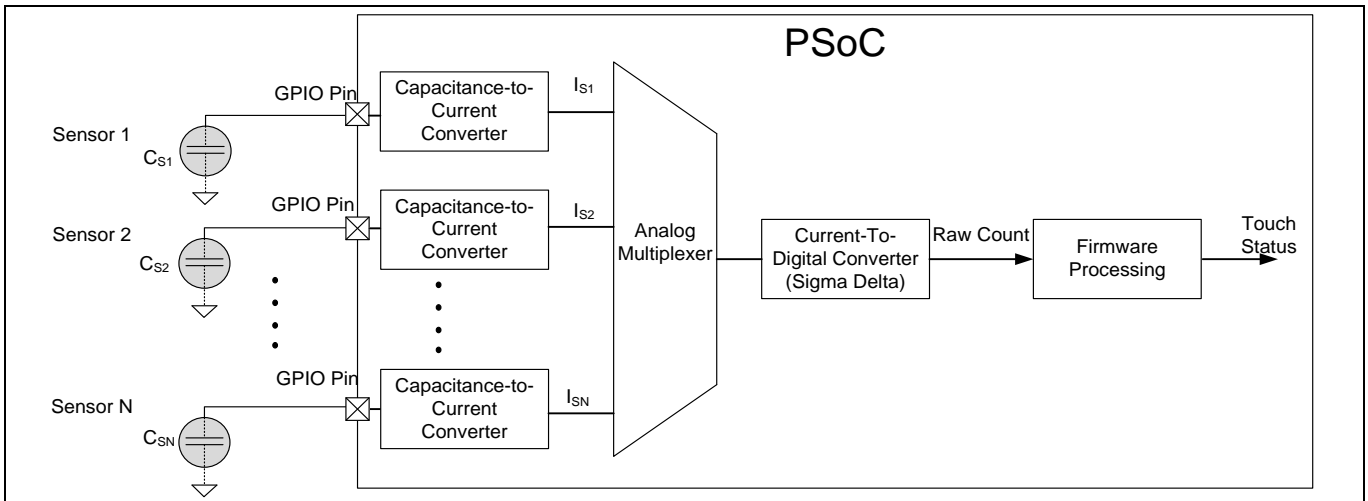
PSoC

GPIO Pin

Sensor 1

$C_{S1}$

Capacitance-to-Current Converter

$I_{S1}$

GPIO Pin

Sensor 2

$C_{S2}$

Capacitance-to-Current Converter

$I_{S2}$

Analog Multiplexer

Current-To-Digital Converter (Sigma Delta)

Raw Count

Firmware Processing

Touch Status

GPIO Pin

Sensor N

$C_{SN}$

Capacitance-to-Current Converter

$I_{SN}$